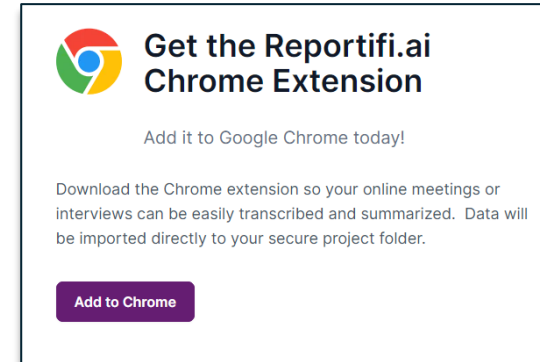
Get the Reportifi.ai Chrome Extension

Add it to Google Chrome today!

Download the Chrome extension so your online meetings or interviews can be easily transcribed and summarized. Data will be imported directly to your secure project folder.

Add to Chrome